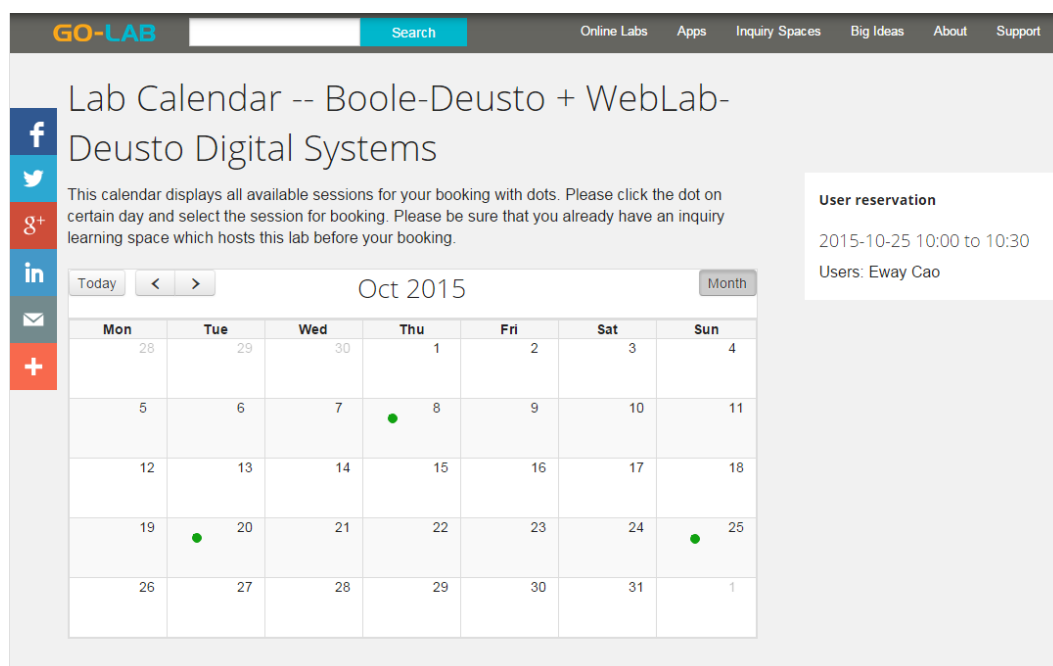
GO-LAB Search Online Labs Apps Inquiry Spaces Big Ideas About Support

Lab Calendar -- Boole-Deusto + WebLab-Deusto Digital Systems

This calendar displays all available sessions for your booking with dots. Please click the dot on certain day and select the session for booking. Please be sure that you already have an inquiry learning space which hosts this lab before your booking.

Today < > Oct 2015 Month

| Mon | Tue | Wed | Thu | Fri | Sat | Sun |
|---|---|---|---|---|---|---|
| 28 | 29 | 30 | 1 | 2 | 3 | 4 |
| 5 | 6 | 7 | 8 | 9 | 10 | 11 |
| 12 | 13 | 14 | 15 | 16 | 17 | 18 |
| 19 | 20 | 21 | 22 | 23 | 24 | 25 |
| 26 | 27 | 28 | 29 | 30 | 31 | 1 |

User reservation

2015-10-25 10:00 to 10:30

Users: Eway Cao